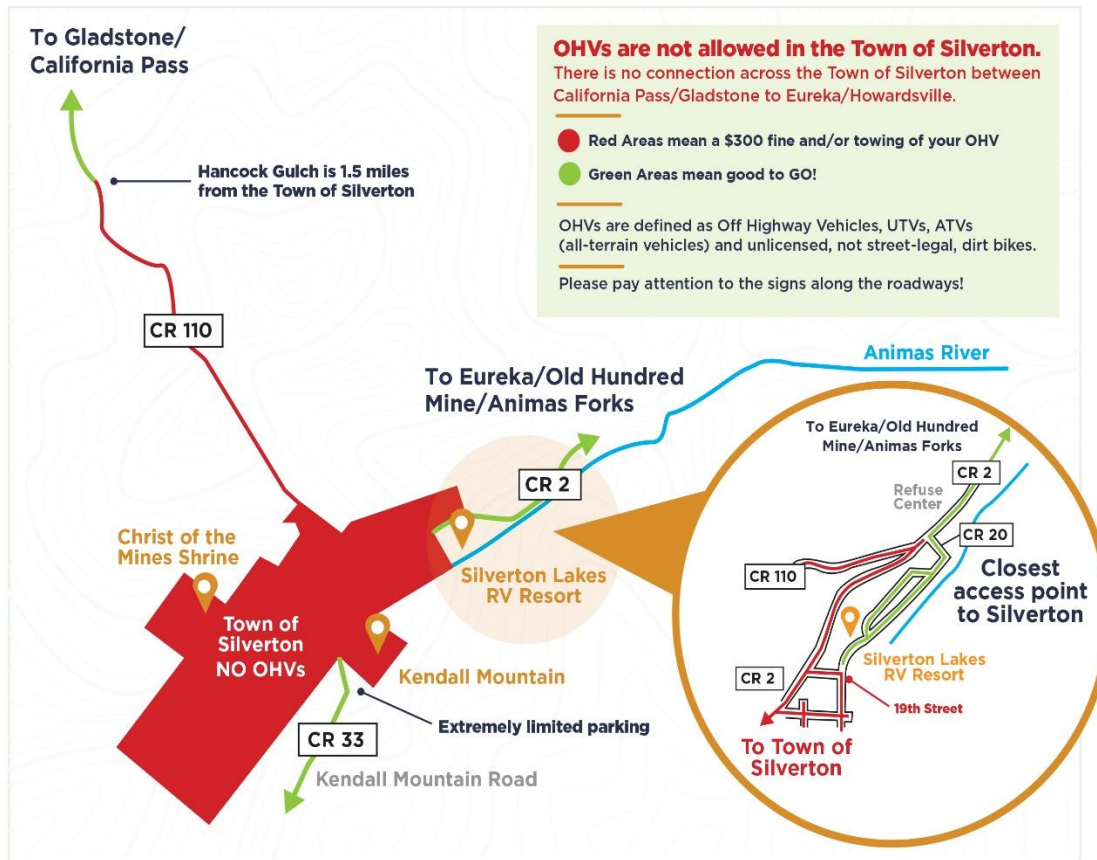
To Gladstone/
California Pass

Hancock Gulch is 1.5 miles from the Town of Silverton

CR 110

OHVs are not allowed in the Town of Silverton.
There is no connection across the Town of Silverton between California Pass/Gladstone to Eureka/Howardsville.

Red Areas mean a $300 fine and/or towing of your OHV

Green Areas mean good to GO!

OHVs are defined as Off Highway Vehicles, UTVs, ATVs (all-terrain vehicles) and unlicensed, not street-legal, dirt bikes.

Please pay attention to the signs along the roadways!

Animas River

To Eureka/Old Hundred Mine/Animas Forks

CR 2

Christ of the Mines Shrine

Silverton Lakes RV Resort

Town of Silverton NO OHVs

Kendall Mountain

Extremely limited parking

CR 33

Kendall Mountain Road

To Eureka/Old Hundred Mine/Animas Forks

CR 2

Refuse Center

CR 20

CR 110

Closest access point to Silverton

Silverton Lakes RV Resort

CR 2

19th Street

To Town of Silverton